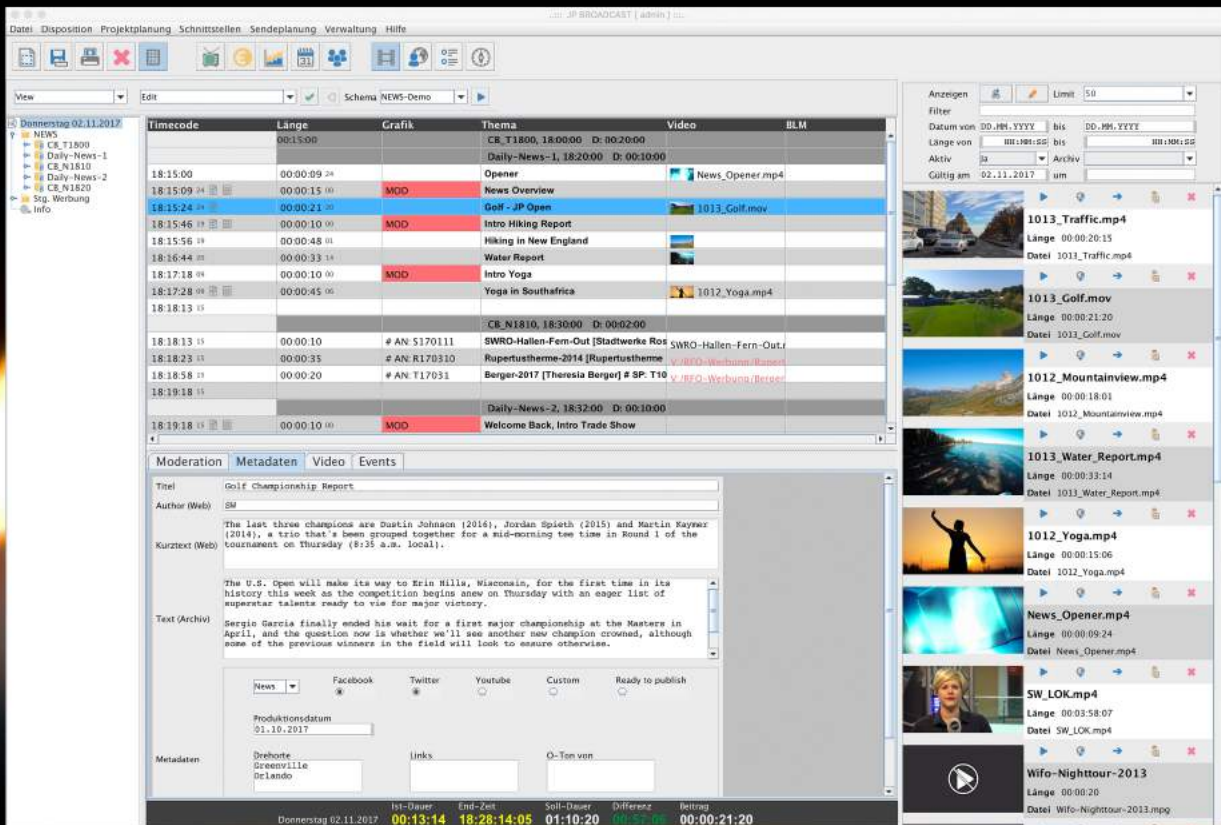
::: JP BROADCAST ( admin ) :::

Datei Disposition Projektplanung Schnittstellen Sendeplanung Verwaltung Hilfe

View | Edit | Schema NEWS-Demo

Donnerstag 02.11.2017
NEWS
CB_T1800
Daily-News-1
CB_N1810
Daily-News-2
CB_N1820
Stg. Werbung
Info

| Timecode | Länge | Grafik | Thema | Video | BLM |
|---|---|---|---|---|---|
| | 00:15:00 | | CB_T1800, 18:00:00 D: 00:20:00 | | |
| | | | Daily-News-1, 18:20:00 D: 00:10:00 | | |
| 18:15:00 | 00:00:09 24 | | Opener | News_Opener.mp4 | |
| 18:15:09 24 | 00:00:15 00 | MOD | News Overview | | |
| 18:15:24 24 | 00:00:21 20 | | Golf - JP Open | 1013_Golf.mov | |
| 18:15:46 19 | 00:00:10 00 | MOD | Intro Hiking Report | | |
| 18:15:56 19 | 00:00:48 01 | | Hiking in New England | | |
| 18:16:44 20 | 00:00:33 14 | | Water Report | | |
| 18:17:18 09 | 00:00:10 00 | MOD | Intro Yoga | | |
| 18:17:28 09 | 00:00:45 06 | | Yoga in Southafrica | 1012_Yoga.mp4 | |
| 18:18:13 15 | | | | | |
| | | | CB_N1810, 18:30:00 D: 00:02:00 | | |
| 18:18:13 15 | 00:00:10 | # AN: S170111 | SWRO-Hallen-Fern-Out [Stadtwerke Ros | SWRO-Hallen-Fern-Out.r | |
| 18:18:23 15 | 00:00:35 | # AN: R170310 | Rupertustherme-2014 [Rupertustherme | V:/RFO-Werbung/Ruperl | |
| 18:18:58 15 | 00:00:20 | # AN: T17031 | Berger-2017 [Theresia Berger] # SP: T10 | V:/RFO-Werbung/Berger | |
| 18:19:18 15 | | | | | |
| | | | Daily-News-2, 18:32:00 D: 00:10:00 | | |
| 18:19:18 15 | 00:00:10 00 | MOD | Welcome Back, Intro Trade Show | | |

Moderation Metadaten Video Events

Titel: Golf Championship Report
Author (Web): SM
Kurztext (Web): The last three champions are Dustin Johnson (2016), Jordan Spieth (2015) and Martin Kaymer (2014), a trio that's been grouped together for a mid-morning tee time in Round 1 of the tournament on Thursday (8:35 a.m. local).
Text (Archiv): The U.S. Open will make its way to Erin Hills, Wisconsin, for the first time in its history this week as the competition begins anew on Thursday with an eager list of superstar talents ready to vie for major victory.

Sergio Garcia finally ended his wait for a first major championship at the Masters in April, and the question now is whether we'll see another new champion crowned, although some of the previous winners in the field will look to ensure otherwise.

Metadaten
News | Facebook | Twitter | Youtube | Custom | Ready to publish
Produktionsdatum: 01.10.2017
Drehorte: Greenville Orlando | Links | O-Ton von

Donnerstag 02.11.2017 | Ist-Dauer 00:13:14 | End-Zeit 18:28:14:05 | Soll-Dauer 01:10:20 | Differenz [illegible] | Beitrag 00:00:21:20

Anzeigen | Limit 50
Filter
Datum von DD.MM.YYYY bis DD.MM.YYYY
Länge von HH:MM:SS bis HH:MM:SS
Aktiv Ja Archiv
Gültig am 02.11.2017 um

1013_Traffic.mp4
Länge 00:00:20:15
Datei 1013_Traffic.mp4

1013_Golf.mov
Länge 00:00:21:20
Datei 1013_Golf.mov

1012_Mountainview.mp4
Länge 00:00:18:01
Datei 1012_Mountainview.mp4

1013_Water_Report.mp4
Länge 00:00:33:14
Datei 1013_Water_Report.mp4

1012_Yoga.mp4
Länge 00:00:15:06
Datei 1012_Yoga.mp4

News_Opener.mp4
Länge 00:00:09:24
Datei News_Opener.mp4

SW_LOK.mp4
Länge 00:03:58:07
Datei SW_LOK.mp4

Wifo-Nighttour-2013
Länge 00:00:20
Datei Wifo-Nighttour-2013.mpg